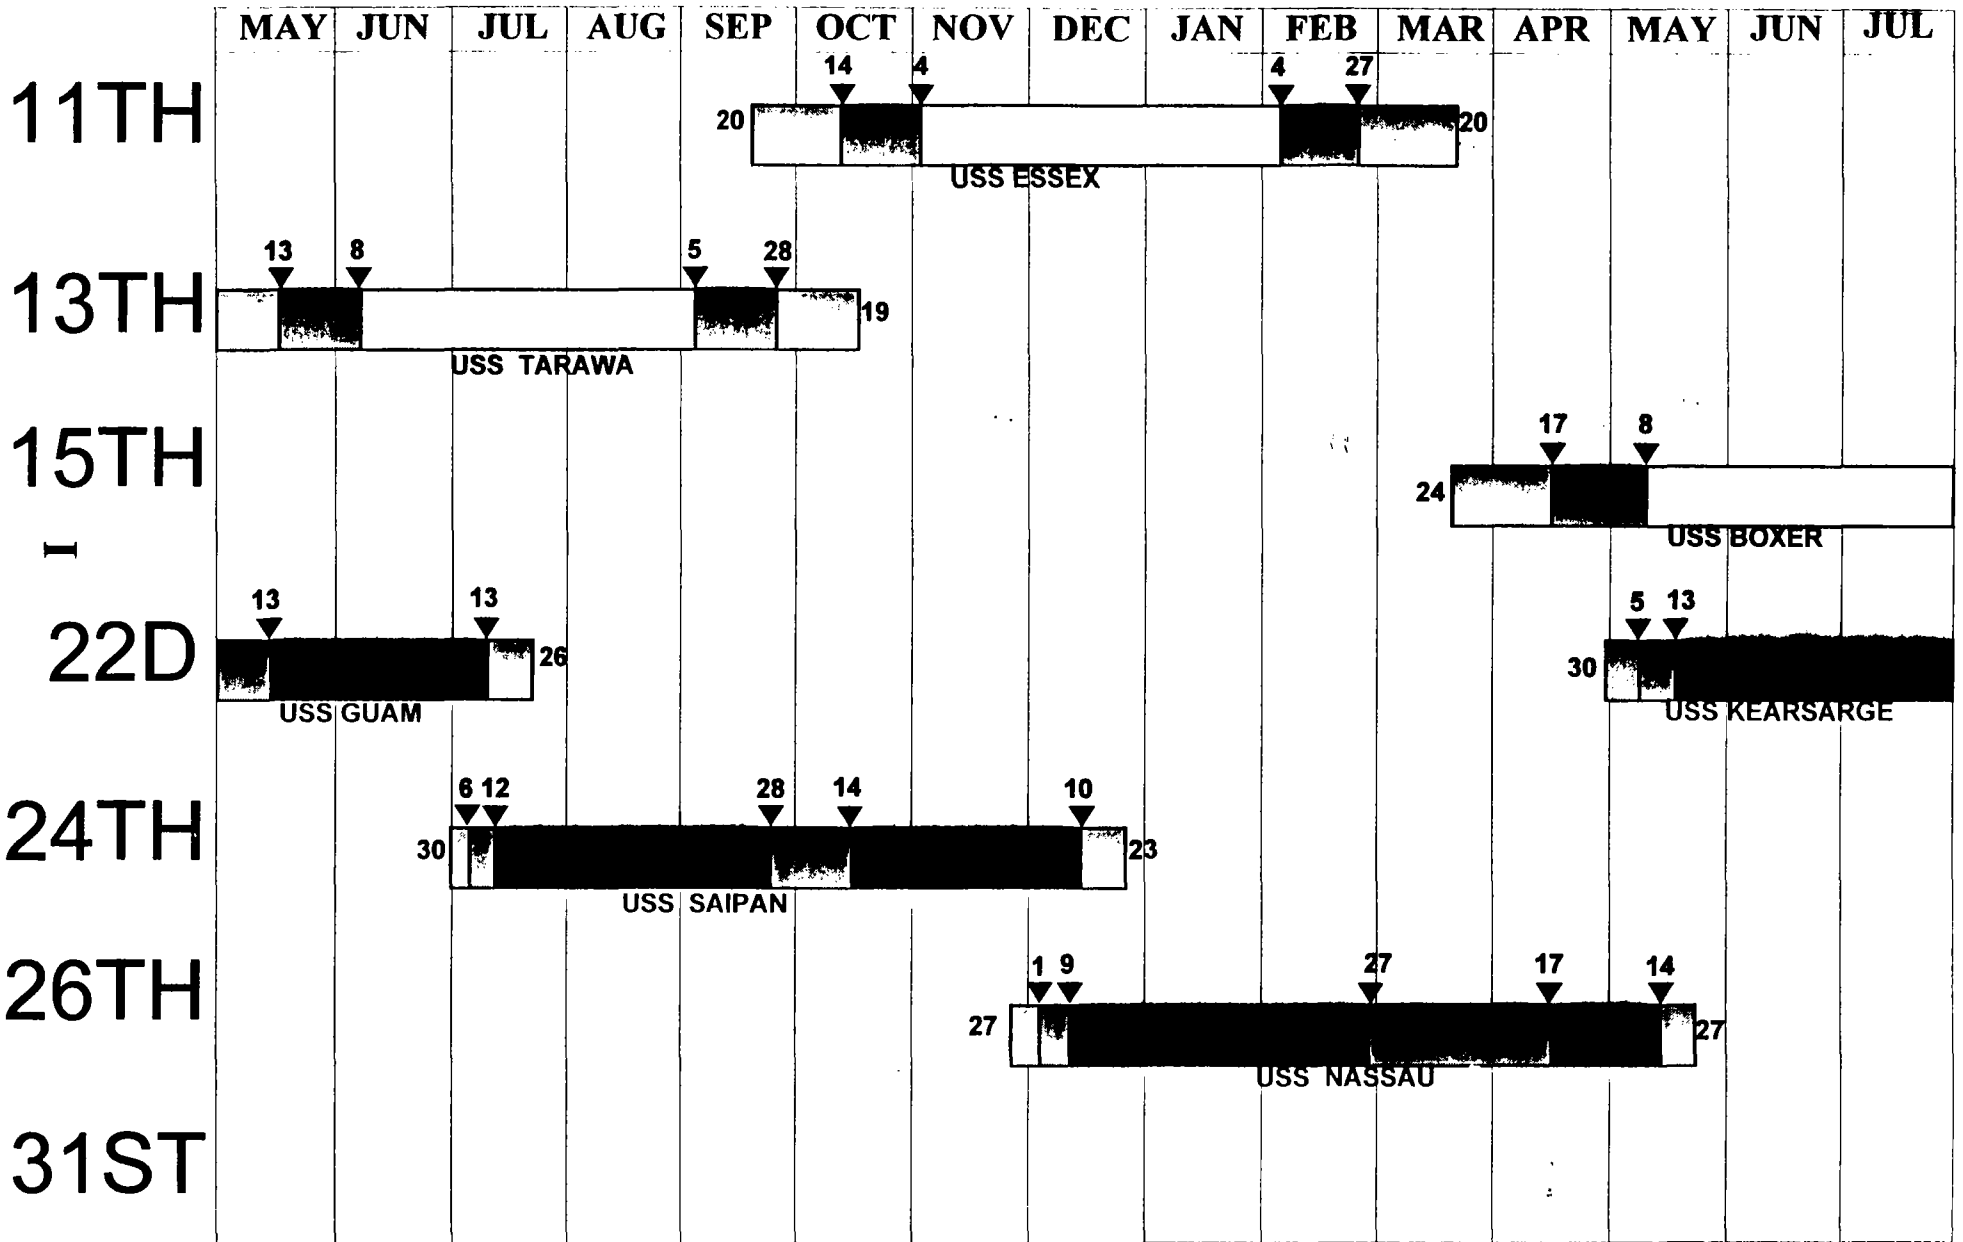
MAY JUN JUL AUG SEP OCT NOV DEC JAN FEB MAR APR MAY JUN JUL

11TH
14 4 4 27
20 20
USS ESSEX

13TH
13 8 5 28
19
USS TARAWA

15TH
17 8
24
USS BOXER

I

22D
13 13
26
USS GUAM
5 13
30
USS KEARSARGE

24TH
6 12 28 14 10
30 23
USS SAIPAN

26TH
1 9 27 17 14
27 27
USS NASSAU

31ST